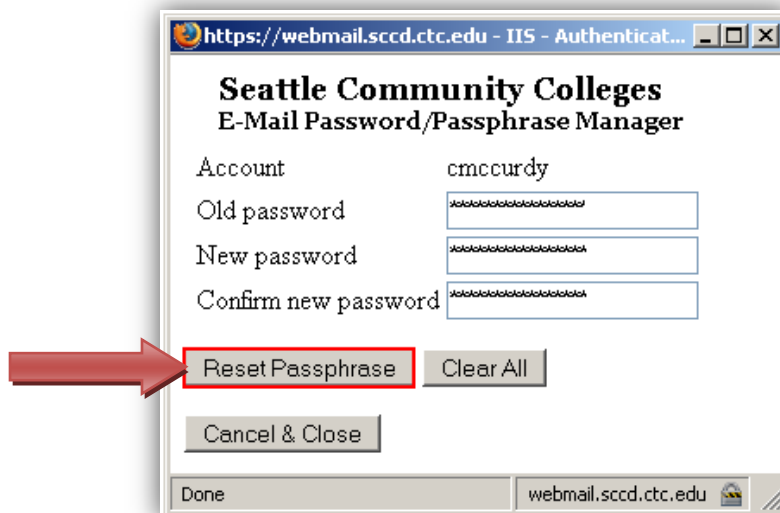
https://webmail.sccd.ctc.edu - IIS - Authenticat...

Seattle Community Colleges
E-Mail Password/Passphrase Manager

| | |
|---|---|
| Account | cmccurdy |
| Old password | *************** |
| New password | *************** |
| Confirm new password | *************** |

Reset Passphrase Clear All

Cancel & Close

Done webmail.sccd.ctc.edu